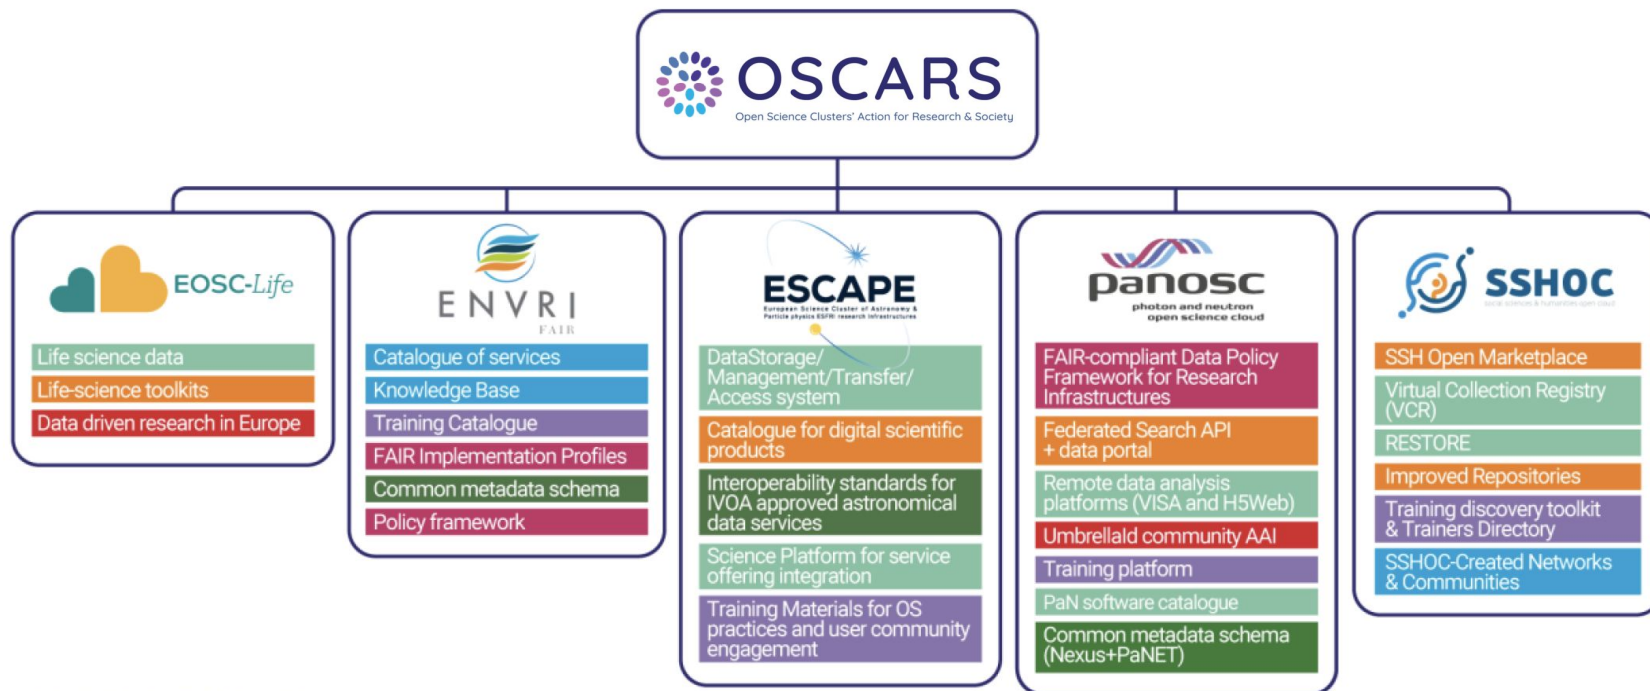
OSCARS
Open Science Clusters' Action for Research & Society

EOSC-Life
Life science data
Life-science toolkits
Data driven research in Europe

ENVRI
FAIR
Catalogue of services
Knowledge Base
Training Catalogue
FAIR Implementation Profiles
Common metadata schema
Policy framework

ESCAPE
European Science Cluster of Astronomy & Particle physics ESFRI research infrastructures
DataStorage/ Management/Transfer/ Access system
Catalogue for digital scientific products
Interoperability standards for IVOA approved astronomical data services
Science Platform for service offering integration
Training Materials for OS practices and user community engagement

panosc
photon and neutron open science cloud
FAIR-compliant Data Policy Framework for Research Infrastructures
Federated Search API + data portal
Remote data analysis platforms (VISA and H5Web)
Umbrellald community AAI
Training platform
PaN software catalogue
Common metadata schema (Nexus+PaNET)

SSHOC
social sciences & humanities open cloud
SSH Open Marketplace
Virtual Collection Registry (VCR)
RESTORE
Improved Repositories
Training discovery toolkit & Trainers Directory
SSHOC-Created Networks & Communities